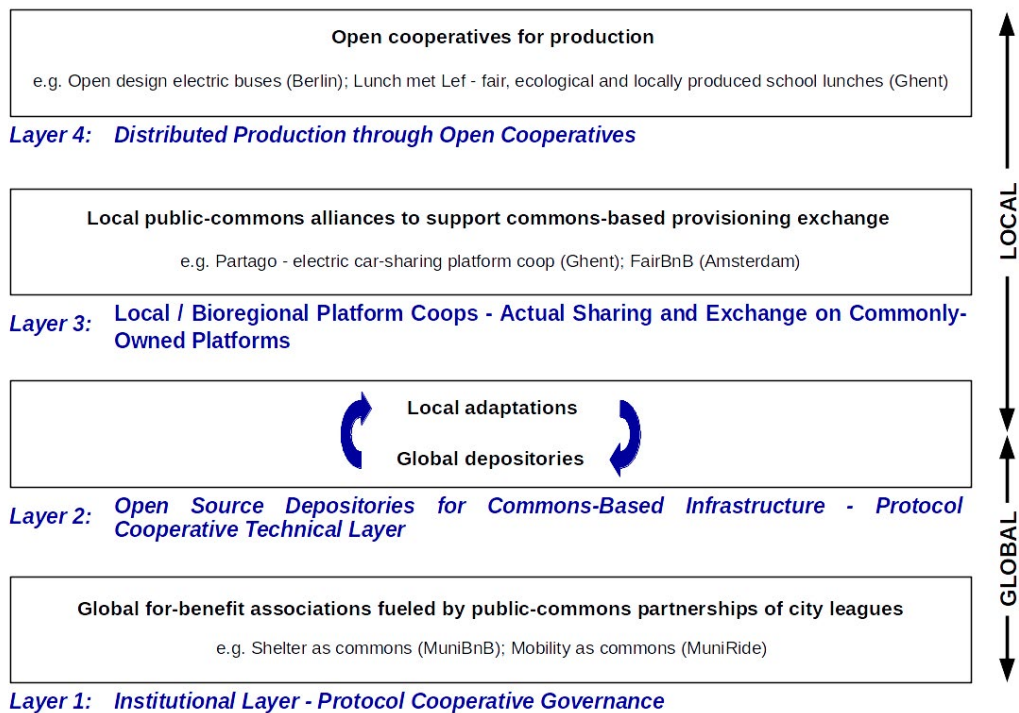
Open cooperatives for production

e.g. Open design electric buses (Berlin); Lunch met Lef - fair, ecological and locally produced school lunches (Ghent)

Layer 4: Distributed Production through Open Cooperatives

Local public-commons alliances to support commons-based provisioning exchange

e.g. Partago - electric car-sharing platform coop (Ghent); FairBnB (Amsterdam)

Layer 3: Local / Bioregional Platform Coops - Actual Sharing and Exchange on Commonly-Owned Platforms

Local adaptations

Global depositories

Layer 2: Open Source Depositories for Commons-Based Infrastructure - Protocol Cooperative Technical Layer

Global for-benefit associations fueled by public-commons partnerships of city leagues

e.g. Shelter as commons (MuniBnB); Mobility as commons (MuniRide)

Layer 1: Institutional Layer - Protocol Cooperative Governance

LOCAL

GLOBAL